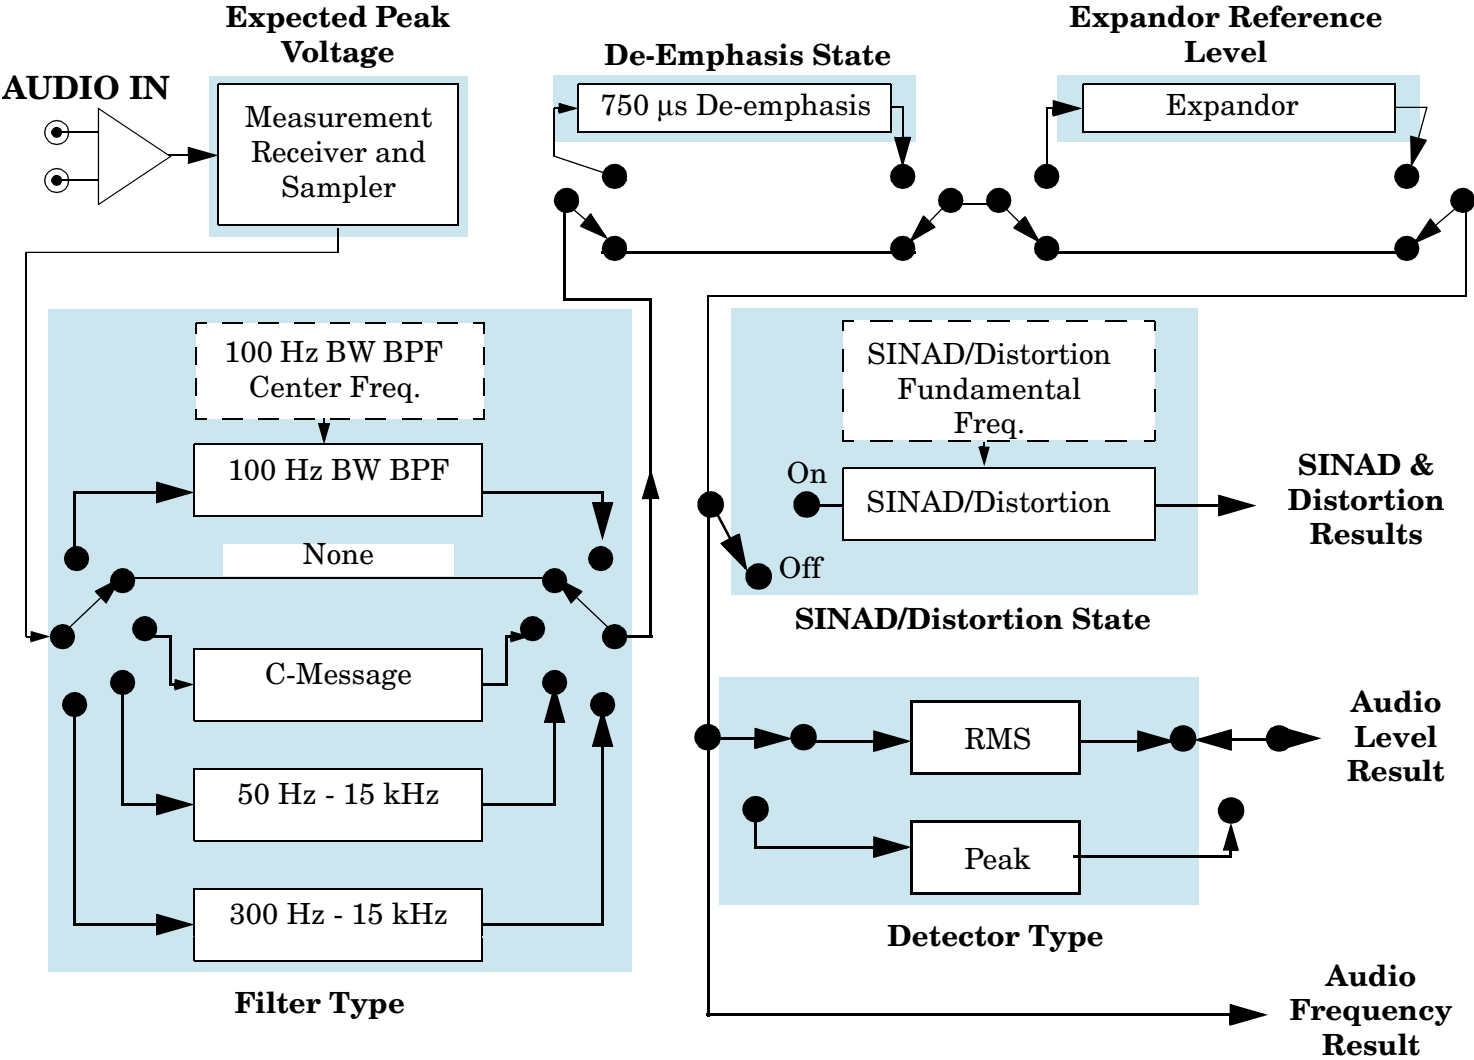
Expected Peak Voltage

AUDIO IN

Measurement Receiver and Sampler

De-Emphasis State

750 µs De-emphasis

Expandor Reference Level

Expandor

100 Hz BW BPF Center Freq.

100 Hz BW BPF

None

C-Message

50 Hz - 15 kHz

300 Hz - 15 kHz

Filter Type

SINAD/Distortion Fundamental Freq.

On

SINAD/Distortion

Off

SINAD & Distortion Results

SINAD/Distortion State

RMS

Peak

Audio Level Result

Detector Type

Audio Frequency Result